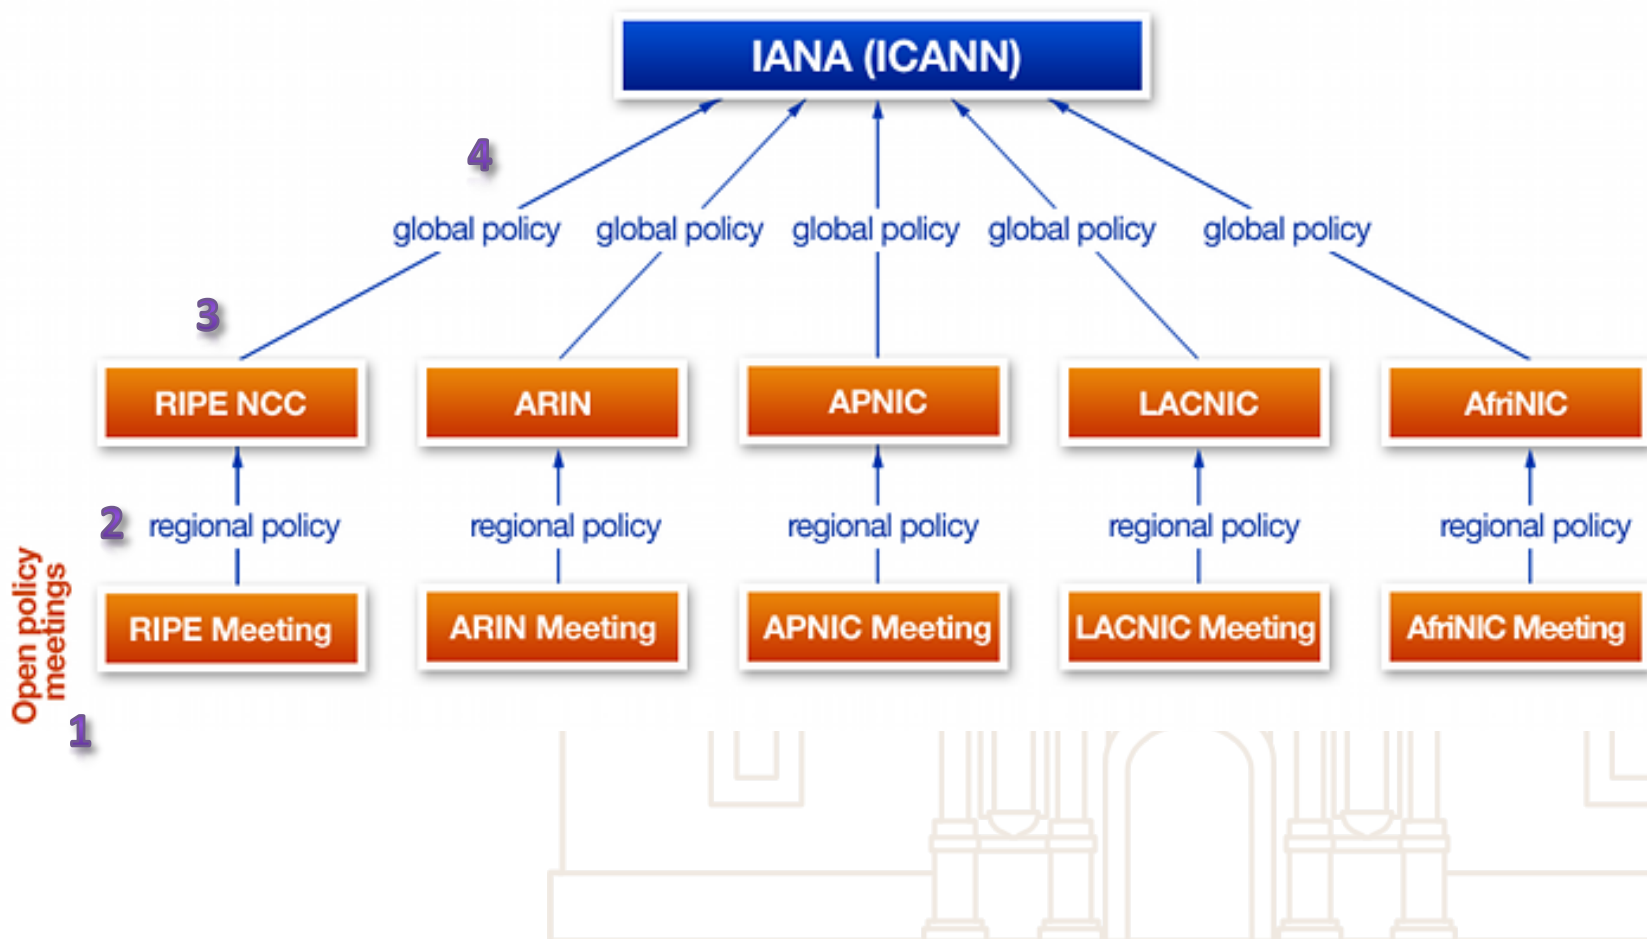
IANA (ICANN)

4

global policy global policy global policy global policy global policy

3

RIPE NCC ARIN APNIC LACNIC AfriNIC

2 regional policy regional policy regional policy regional policy regional policy

RIPE Meeting ARIN Meeting APNIC Meeting LACNIC Meeting AfriNIC Meeting

Open policy meetings

1